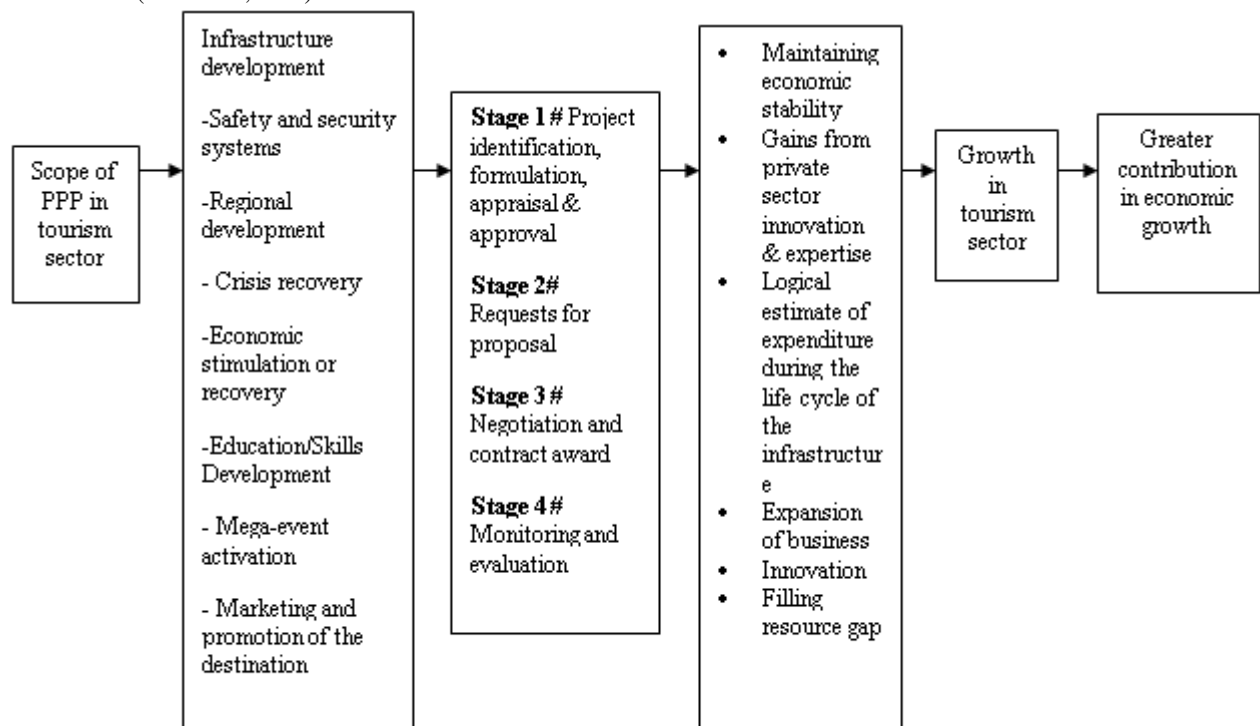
Scope of PPP in tourism sector

Infrastructure development

-Safety and security systems

-Regional development

- Crisis recovery

-Economic stimulation or recovery

-Education/Skills Development

- Mega-event activation

- Marketing and promotion of the destination

**Stage 1 #** Project identification, formulation, appraisal & approval

**Stage 2#** Requests for proposal

**Stage 3 #** Negotiation and contract award

**Stage 4 #** Monitoring and evaluation

- Maintaining economic stability
- Gains from private sector innovation & expertise
- Logical estimate of expenditure during the life cycle of the infrastructure
- Expansion of business
- Innovation
- Filling resource gap

Growth in tourism sector

Greater contribution in economic growth